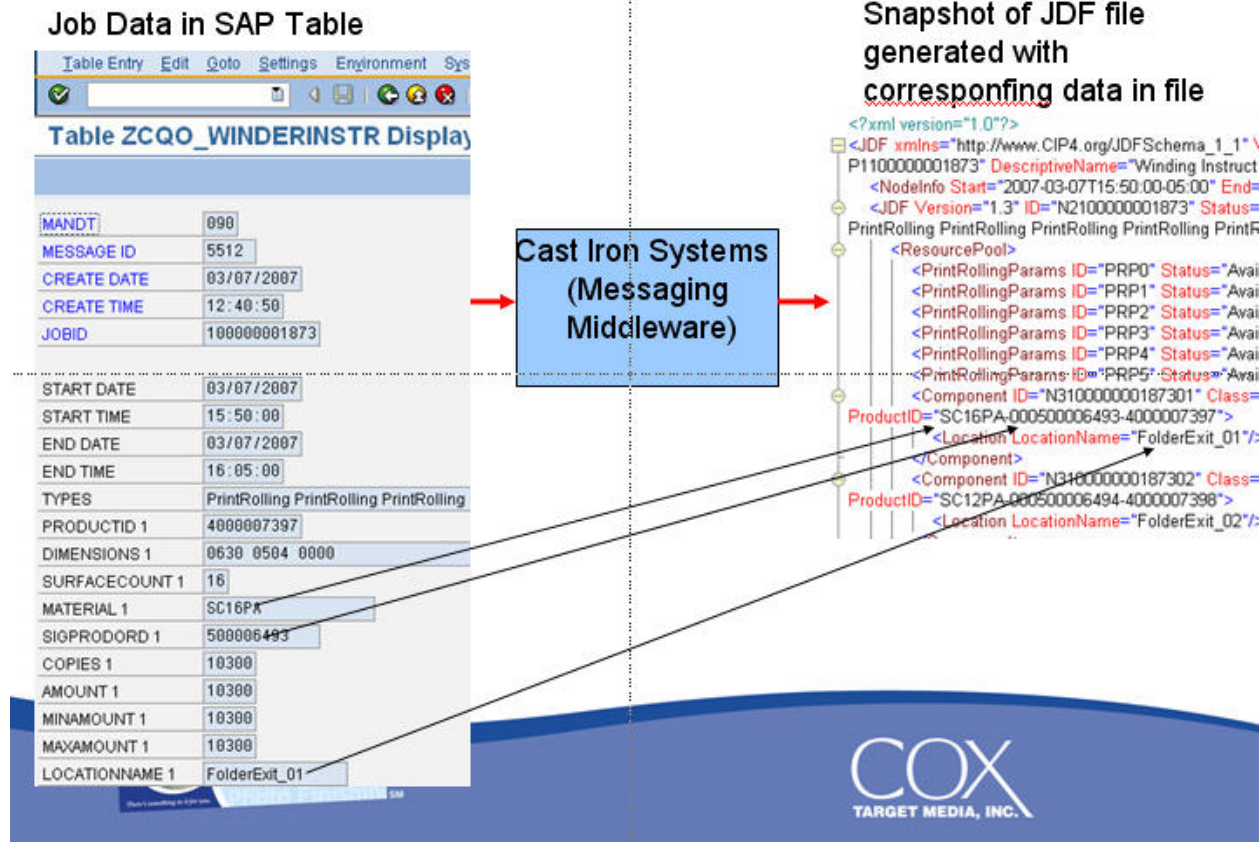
Job Data in SAP Table

Table Entry Edit Goto Settings Environment Sys

Table ZCQO_WINDERINSTR Display

| MANDT | 090 |
|---|---|
| MESSAGE ID | 5512 |
| CREATE DATE | 03/07/2007 |
| CREATE TIME | 12:40:50 |
| JOBID | 100000001873 |
| START DATE | 03/07/2007 |
| START TIME | 15:50:00 |
| END DATE | 03/07/2007 |
| END TIME | 16:05:00 |
| TYPES | PrintRolling PrintRolling PrintRolling |
| PRODUCTID 1 | 4000007397 |
| DIMENSIONS 1 | 0630 0504 0000 |
| SURFACECOUNT 1 | 16 |
| MATERIAL 1 | SC16PA |
| SIGPRODORD 1 | 500006493 |
| COPIES 1 | 10300 |
| AMOUNT 1 | 10300 |
| MINAMOUNT 1 | 10300 |
| MAXAMOUNT 1 | 10300 |
| LOCATIONNAME 1 | FolderExit_01 |

Cast Iron Systems (Messaging Middleware)

Snapshot of JDF file generated with corresponfing data in file

<?xml version="1.0"?>
<JDF xmlns="http://www.CIP4.org/JDFSchema_1_1" V
P1100000001873" DescriptiveName="Winding Instruct
<NodeInfo Start="2007-03-07T15:50:00-05:00" End=
<JDF Version="1.3" ID="N2100000001873" Status=
PrintRolling PrintRolling PrintRolling PrintRolling PrintR
<ResourcePool>
<PrintRollingParams ID="PRP0" Status="Avai
<PrintRollingParams ID="PRP1" Status="Avai
<PrintRollingParams ID="PRP2" Status="Avai
<PrintRollingParams ID="PRP3" Status="Avai
<PrintRollingParams ID="PRP4" Status="Avai
<PrintRollingParams ID="PRP5" Status="Avai
<Component ID="N310000000187301" Class=
ProductID="SC16PA-000500006493-4000007397">
<Location LocationName="FolderExit_01"/>
</Component>
<Component ID="N310000000187302" Class=
ProductID="SC12PA-000500006494-4000007398">
<Location LocationName="FolderExit_02"/>

COX
TARGET MEDIA, INC.